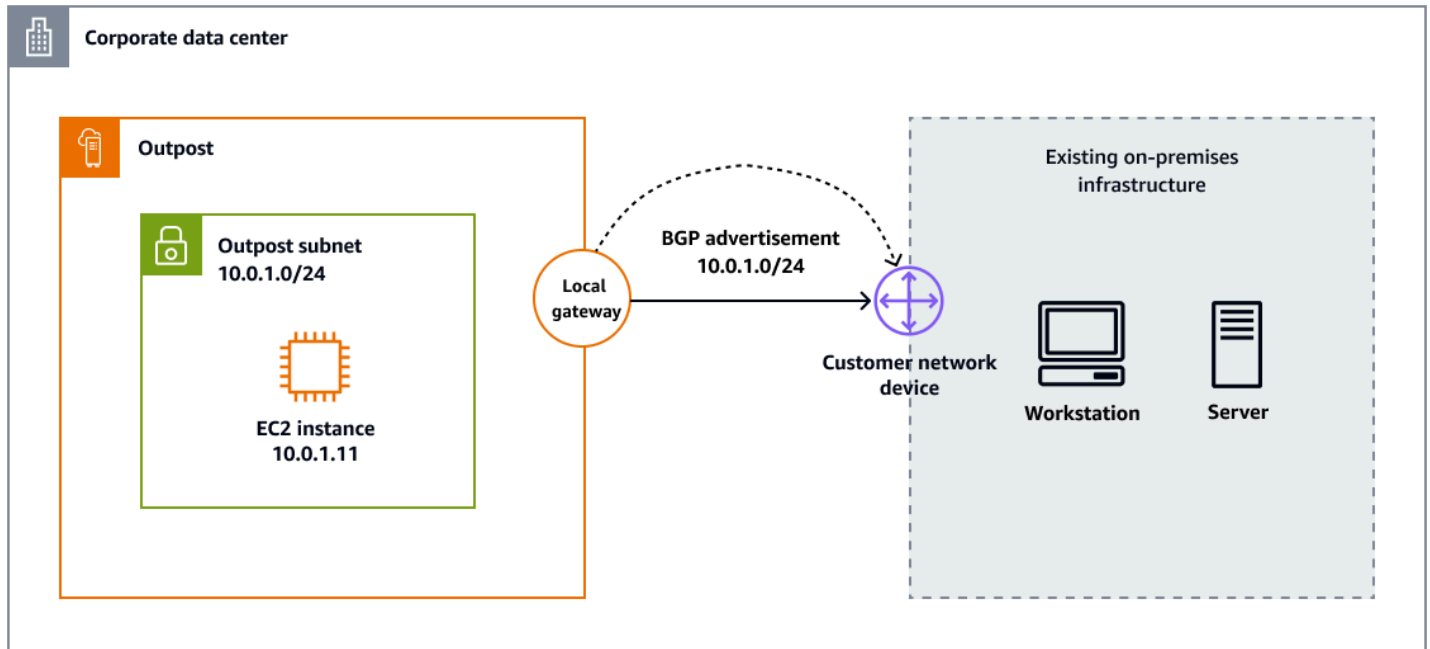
Corporate data center

Outpost

Outpost subnet
10.0.1.0/24

EC2 instance
10.0.1.11

Local gateway

BGP advertisement
10.0.1.0/24

Customer network device

Existing on-premises infrastructure

Workstation

Server